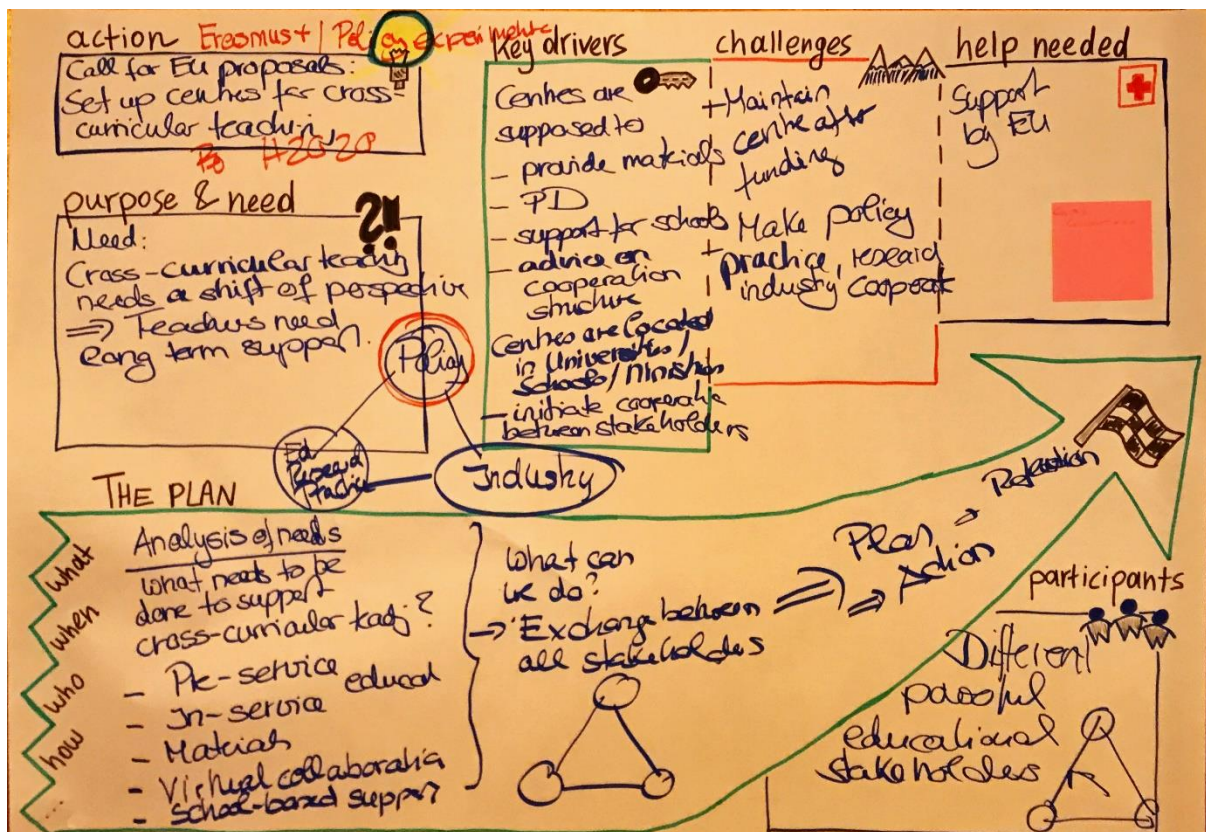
action Erasmus+ | Policy experiments

Call for EU proposals: Set up centres for cross-curricular teachin

H2020

purpose & need

Need:
Cross-curricular teaching needs a shift of perspective
⟹ Teachers need long term support.

Policy

Ed. Research Practice

Industry

key drivers

Centres are supposed to
– provide materials
– PD
– support for schools
– advice on cooperation structure
Centres are located in Universities / Schools / Ministries
– initiate cooperation between stakeholders

challenges

+ Maintain centre after funding
Make policy
+ practice, research industry cooperat

help needed

Support by EU

THE PLAN

what
when
who
how
...

Analysis of needs
What needs to be done to support cross-curricular teach?
– Pre-service educat
– In-service
– Materials
– Virtual collaboration
– School-based support

What can we do?
→ Exchange between all stakeholders

⟹ Plan
⟹ Action
→ Reflection

participants

Different powerful educational stakeholders